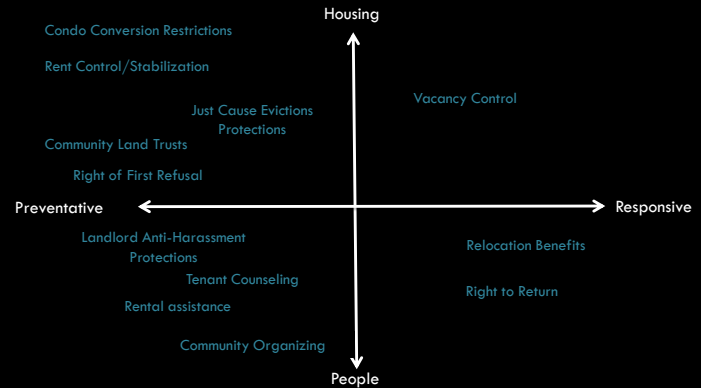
Housing

Condo Conversion Restrictions

Rent Control/Stabilization

Just Cause Evictions Protections

Vacancy Control

Community Land Trusts

Right of First Refusal

Preventative

Responsive

Landlord Anti-Harassment Protections

Relocation Benefits

Tenant Counseling

Right to Return

Rental assistance

Community Organizing

People